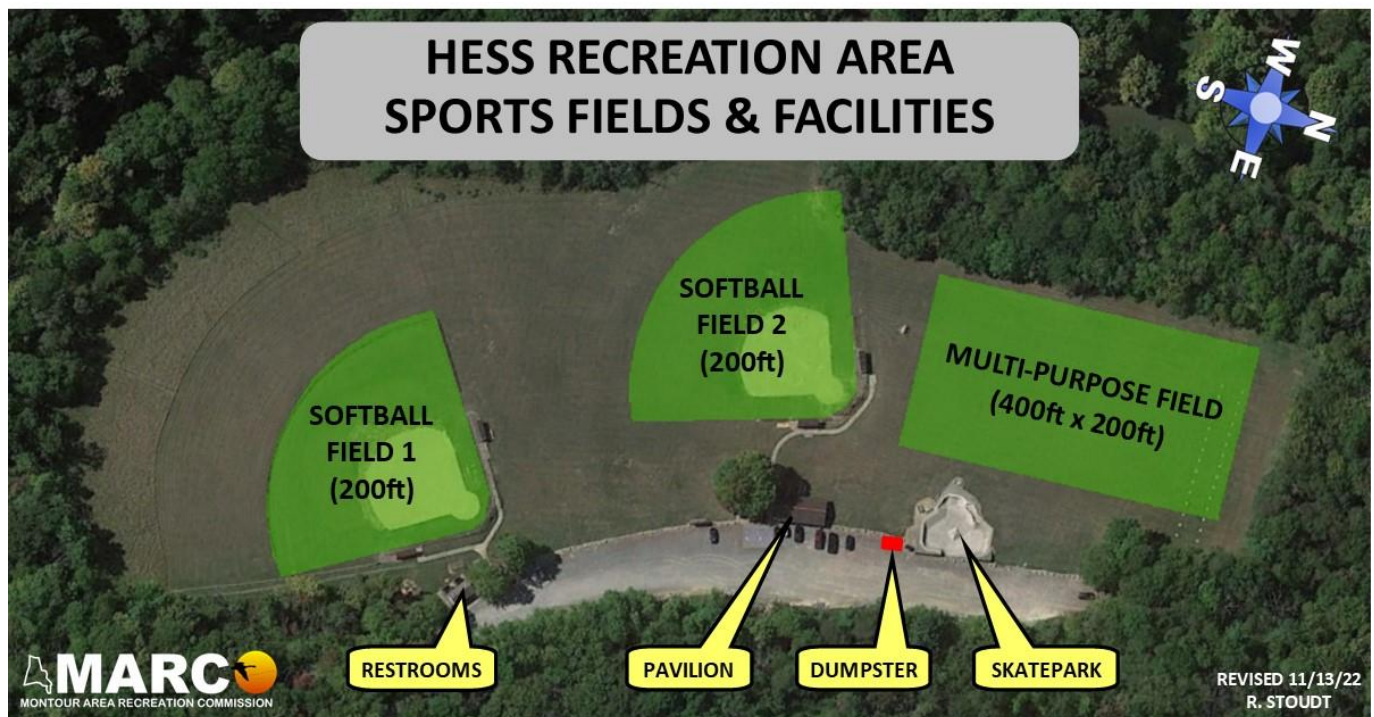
HESS RECREATION AREA
SPORTS FIELDS & FACILITIES

W
N
S
E

SOFTBALL FIELD 2
(200ft)

MULTI-PURPOSE FIELD
(400ft x 200ft)

SOFTBALL FIELD 1
(200ft)

RESTROOMS

PAVILION

DUMPSTER

SKATEPARK

MARCO
MONTOUR AREA RECREATION COMMISSION

REVISED 11/13/22
R. STOUDT